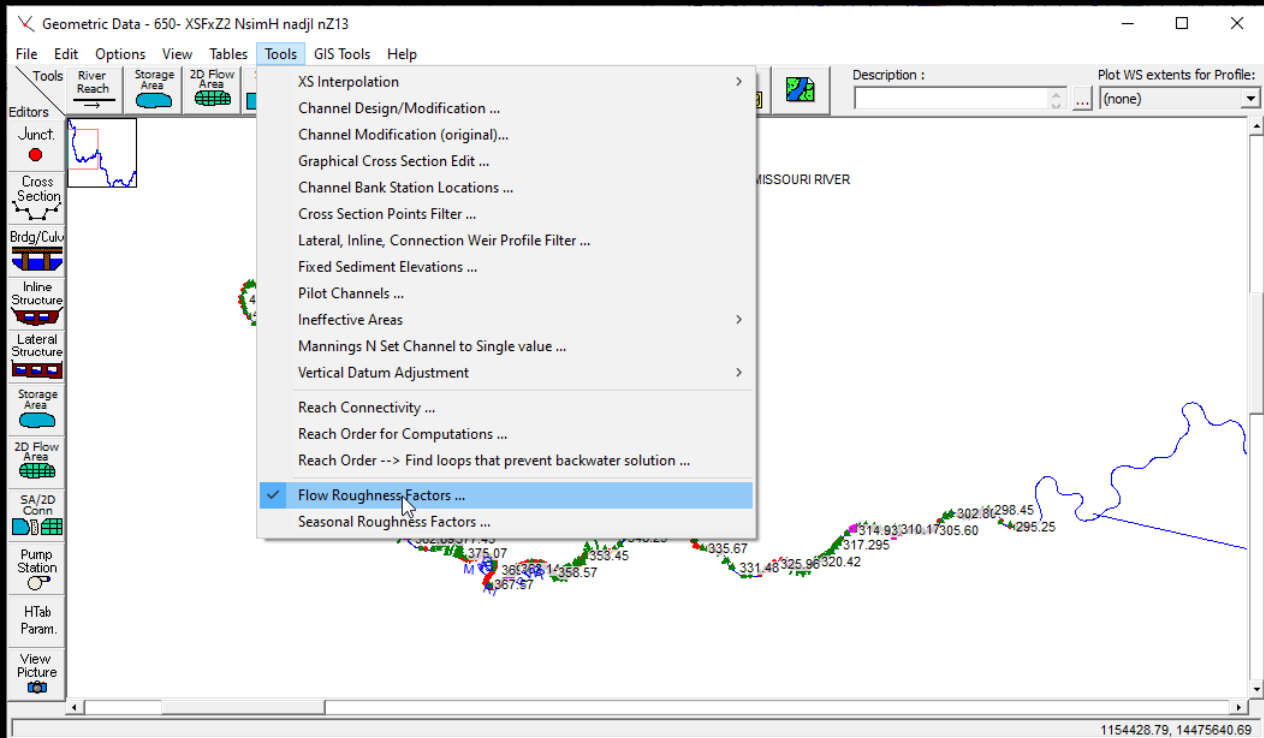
Geometric Data - 650- XSFxZ2 NsimH nadjl nZ13

File Edit Options View Tables Tools GIS Tools Help

Tools
River Reach
Storage Area
2D Flow Area

Editors
Junct.
Cross Section
Brdg/Culv
Inline Structure
Lateral Structure
Storage Area
2D Flow Area
SA/2D Conn
Pump Station
HTab Param.
View Picture

XS Interpolation
Channel Design/Modification ...
Channel Modification (original)...
Graphical Cross Section Edit ...
Channel Bank Station Locations ...
Cross Section Points Filter ...
Lateral, Inline, Connection Weir Profile Filter ...
Fixed Sediment Elevations ...
Pilot Channels ...
Ineffective Areas
Mannings N Set Channel to Single value ...
Vertical Datum Adjustment
Reach Connectivity ...
Reach Order for Computations ...
Reach Order --> Find loops that prevent backwater solution ...
Flow Roughness Factors ...
Seasonal Roughness Factors ...

Description :
Plot WS extents for Profile:
(none)

MISSOURI RIVER

375.07
358.57
353.45
367.57
335.67
331.48
325.96
320.42
317.295
314.93
310.17
305.60
302.80
298.45
295.25

1154428.79, 14475640.69